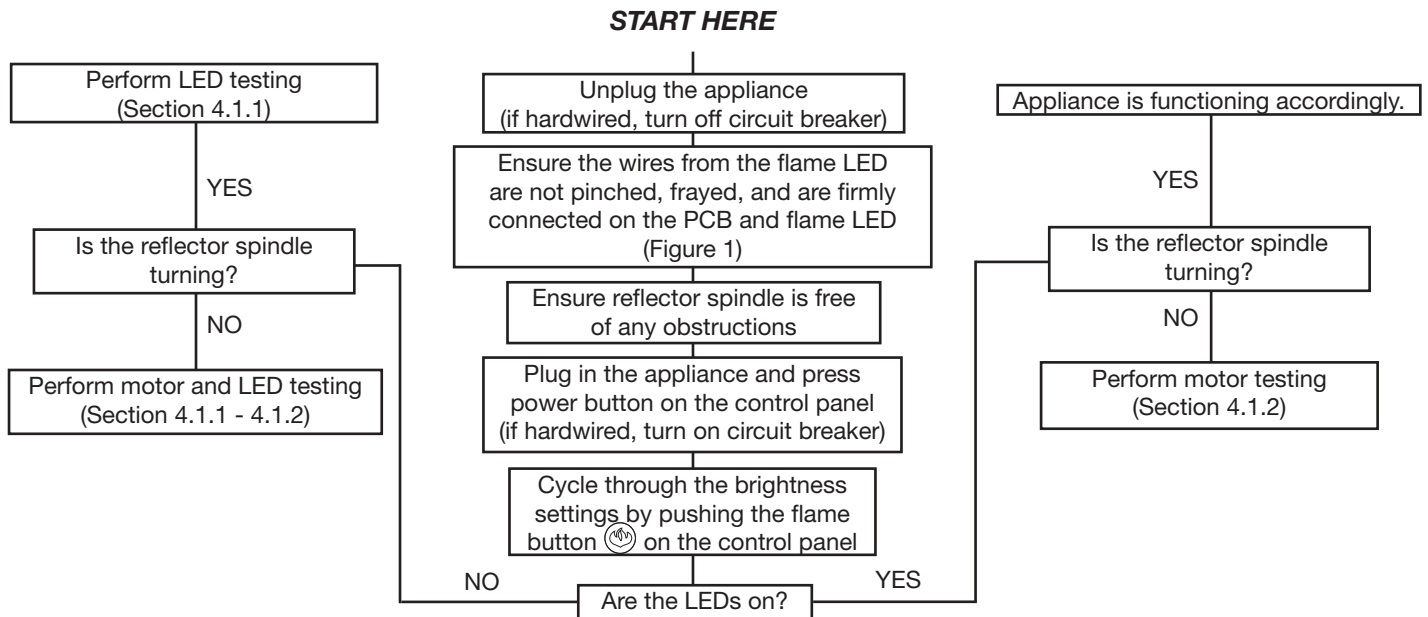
START HERE

Unplug the appliance (if hardwired, turn off circuit breaker)

Ensure the wires from the flame LED are not pinched, frayed, and are firmly connected on the PCB and flame LED (Figure 1)

Ensure reflector spindle is free of any obstructions

Plug in the appliance and press power button on the control panel (if hardwired, turn on circuit breaker)

Cycle through the brightness settings by pushing the flame button on the control panel

Are the LEDs on?

NO

Is the reflector spindle turning?

YES

Perform LED testing (Section 4.1.1)

NO

Perform motor and LED testing (Section 4.1.1 - 4.1.2)

YES

Is the reflector spindle turning?

YES

Appliance is functioning accordingly.

NO

Perform motor testing (Section 4.1.2)